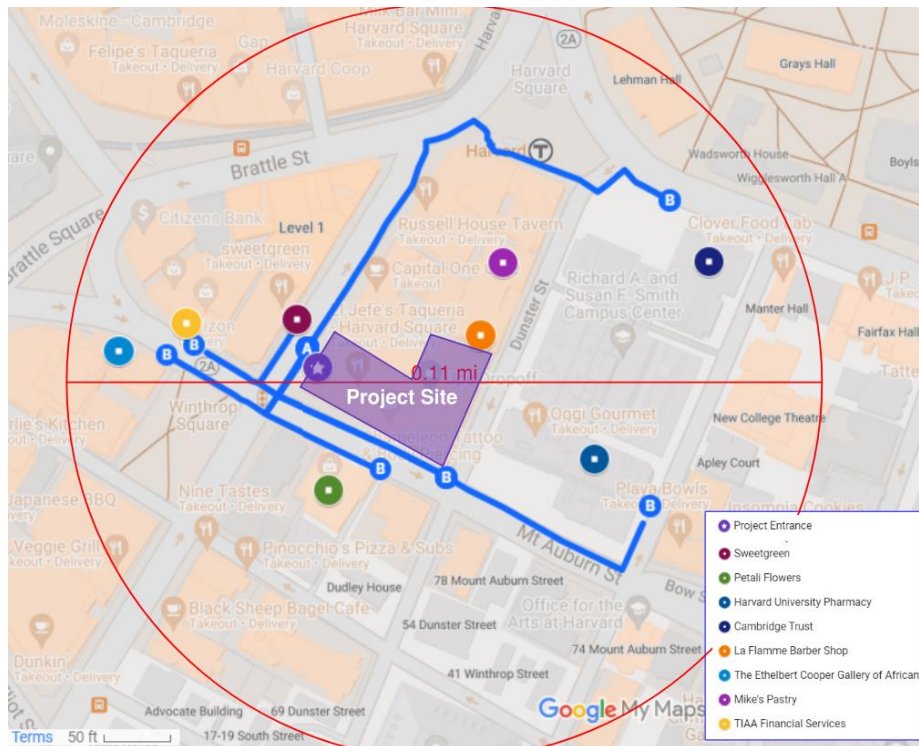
Moleskine - Cambridge
Felipe's Taqueria
Takeout · Delivery
Gap
Harvard Coop
Harvard Square
Takeout · Delivery
Harvard Square
Lehman Hall
Grays Hall
Brattle St
Harvard
Wadsworth House
Wigglesworth Hall A
Boyls
Citizens Bank
Level 1
Russell House Tavern
Takeout · Delivery
Clover Food Lab
Takeout · Delivery
sweetgreen
Takeout · Delivery
Capital One
Takeout
Richard A. and Susan F. Smith Campus Center
Brattle Square
El Jefe's Taqueria
Harvard Square
Dunster St
Manter Hall
Fairfax Hall
J.P.
Project Site
0.11 mi
Winthrop Square
Oggi Gourmet
Takeout · Delivery
New College Theatre
Apley Court
Playa Bowls
Insomnia Cookies
Japanese BBQ
Veggie Grill
Takeout · Delivery
Nine Tastes
Takeout · Delivery
Pinocchio's Pizza & Subs
Takeout · Delivery
Mt Auburn St
Dudley House
78 Mount Auburn Street
Bow St
Black Sheep Bagel Cafe
Takeout · Delivery
54 Dunster Street
Office for the Arts at Harvard
74 Mount Auburn Street
Dunkin
Takeout · Delivery
41 Winthrop Street
Advocate Building
69 Dunster Street
17-19 South Street
Google My Maps
Terms
50 ft
Project Entrance
Sweetgreen
Petali Flowers
Harvard University Pharmacy
Cambridge Trust
La Flamme Barber Shop
The Ethelbert Cooper Gallery of African
Mike's Pastry
TIAA Financial Services